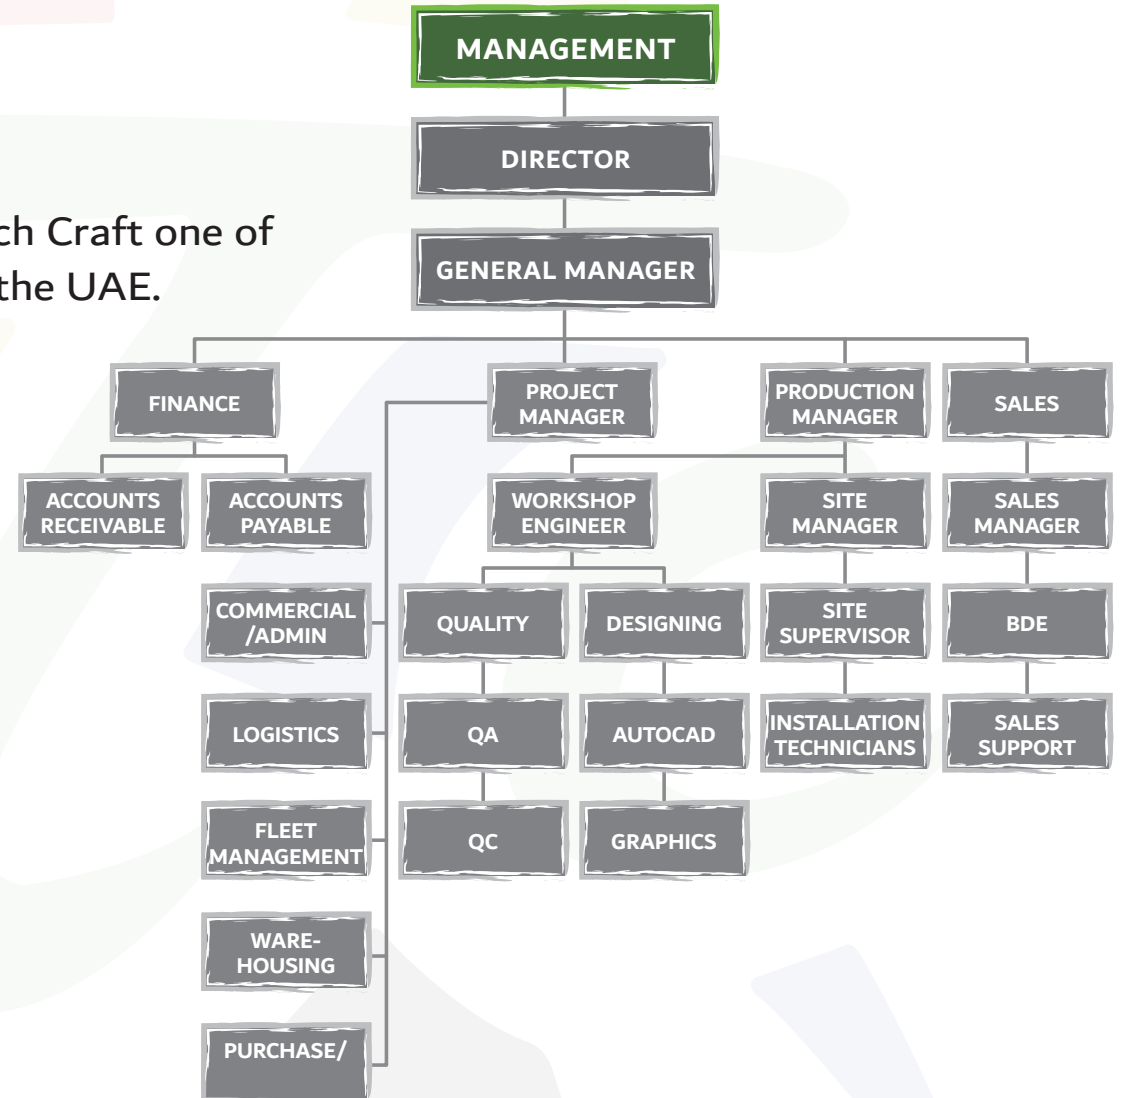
ch Craft one of
the UAE.

MANAGEMENT

DIRECTOR

GENERAL MANAGER

FINANCE

PROJECT MANAGER

PRODUCTION MANAGER

SALES

ACCOUNTS RECEIVABLE

ACCOUNTS PAYABLE

WORKSHOP ENGINEER

SITE MANAGER

SALES MANAGER

COMMERCIAL /ADMIN

QUALITY

DESIGNING

SITE SUPERVISOR

BDE

LOGISTICS

QA

AUTOCAD

INSTALLATION TECHNICIANS

SALES SUPPORT

FLEET MANAGEMENT

QC

GRAPHICS

WARE-HOUSING

PURCHASE/